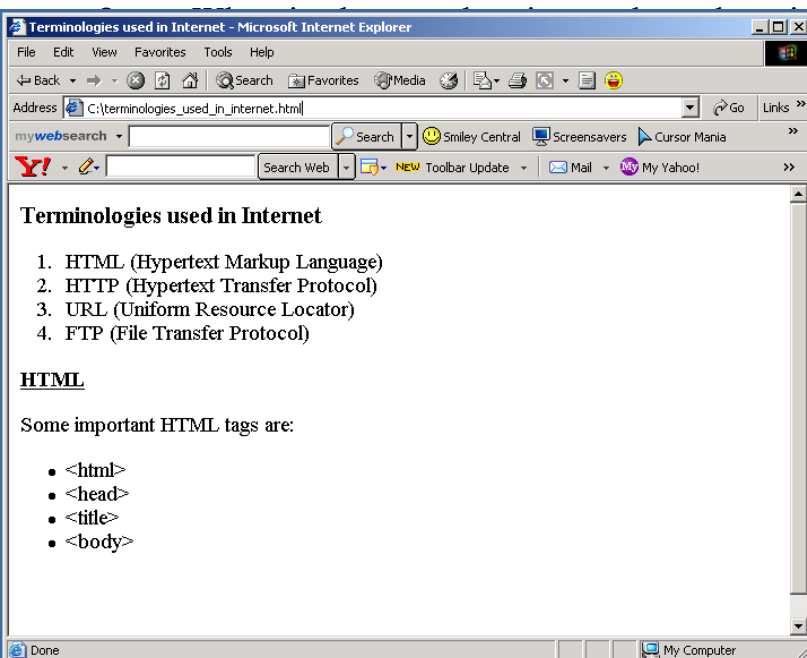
Terminologies used in Internet - Microsoft Internet Explorer

File Edit View Favorites Tools Help

Back Search Favorites Media

Address C:\terminologies_used_in_internet.html Go Links

mywebsearch Search Smiley Central Screensavers Cursor Mania

Y! Search Web NEW Toolbar Update Mail My Yahoo!

**Terminologies used in Internet**

1. HTML (Hypertext Markup Language)
2. HTTP (Hypertext Transfer Protocol)
3. URL (Uniform Resource Locator)
4. FTP (File Transfer Protocol)

HTML

Some important HTML tags are:

- <html>
- <head>
- <title>
- <body>

Done My Computer